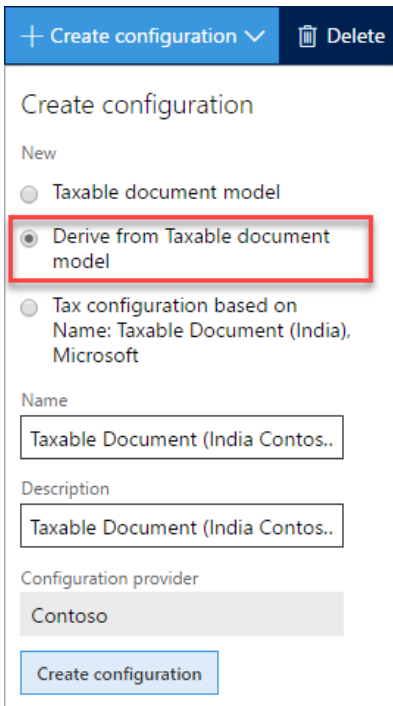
+ Create configuration ∨ Delete

Create configuration

New

Taxable document model

Derive from Taxable document model

Tax configuration based on Name: Taxable Document (India), Microsoft

Name

Taxable Document (India Contos..

Description

Taxable Document (India Contos..

Configuration provider

Contoso

Create configuration